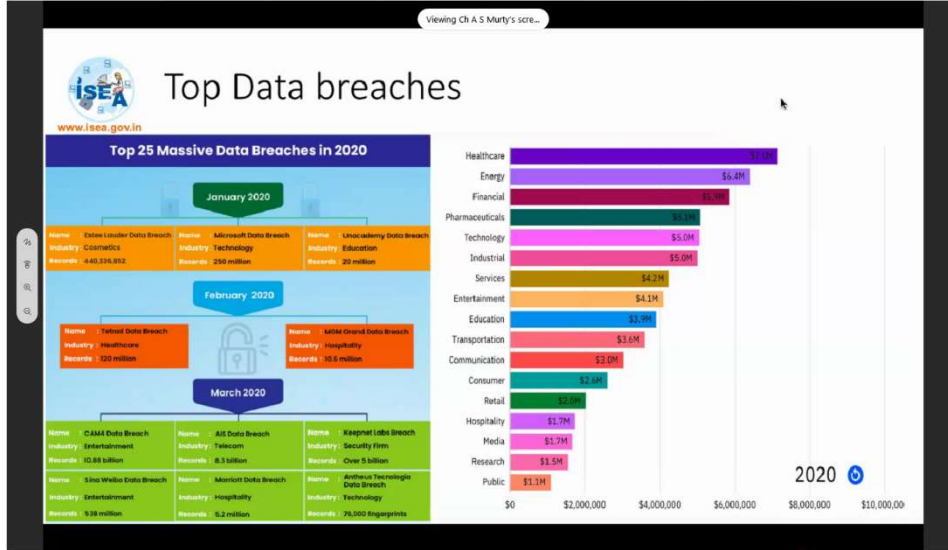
Viewing Ch A S Murty's scre...

ISEA
www.isea.gov.in

Top Data breaches

Top 25 Massive Data Breaches in 2020

January 2020

Name : Estee Lauder Data Breach
Industry : Cosmetics
Records : 440,336,852

Name : Microsoft Data Breach
Industry : Technology
Records : 250 million

Name : Unacademy Data Breach
Industry : Education
Records : 20 million

February 2020

Name : Tetrad Data Breach
Industry : Healthcare
Records : 120 million

Name : MGM Grand Data Breach
Industry : Hospitality
Records : 10.6 million

March 2020

Name : CAM4 Data Breach
Industry : Entertainment
Records : 10.88 billion

Name : AIS Data Breach
Industry : Telecom
Records : 8.3 billion

Name : Keepnet Labs Breach
Industry : Security Firm
Records : Over 5 billion

Name : Sina Weibo Data Breach
Industry : Entertainment
Records : 538 million

Name : Marriott Data Breach
Industry : Hospitality
Records : 5.2 million

Name : Antheus Tecnologia Data Breach
Industry : Technology
Records : 76,000 fingerprints

| Industry | Value |
|---|---|
| Healthcare | $7.1M |
| Energy | $6.4M |
| Financial | $5.9M |
| Pharmaceuticals | $5.1M |
| Technology | $5.0M |
| Industrial | $5.0M |
| Services | $4.2M |
| Entertainment | $4.1M |
| Education | $3.9M |
| Transportation | $3.6M |
| Communication | $3.0M |
| Consumer | $2.6M |
| Retail | $2.0M |
| Hospitality | $1.7M |
| Media | $1.7M |
| Research | $1.5M |
| Public | $1.1M |

2020

$0 $2,000,000 $4,000,000 $6,000,000 $8,000,000 $10,000,0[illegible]